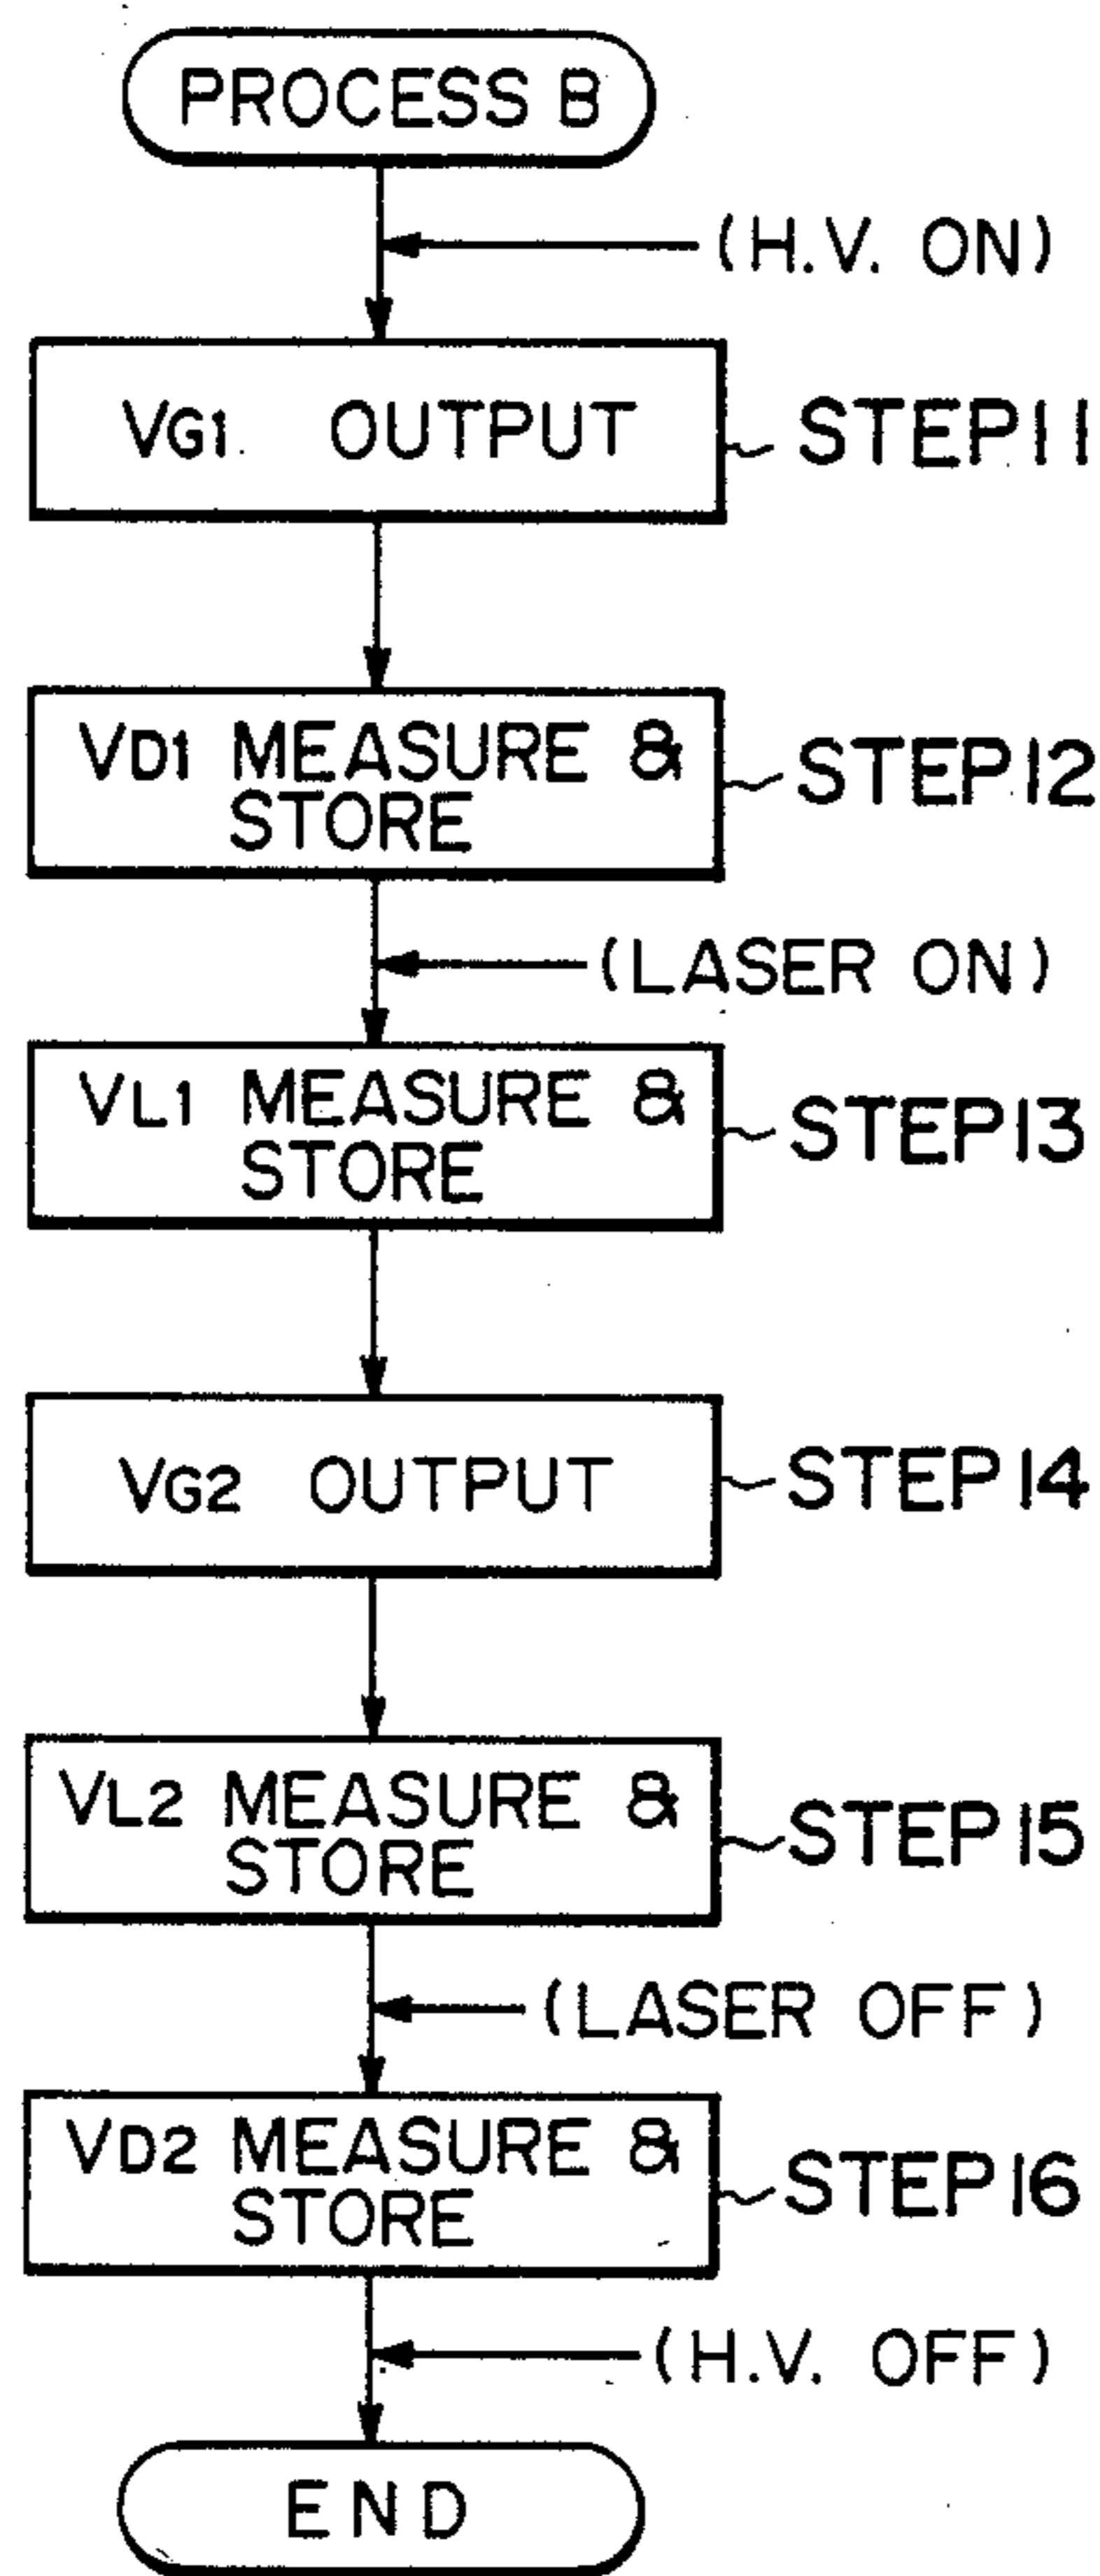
PROCESS B

(H.V. ON)

$V_{G1}$ OUTPUT

STEP11

$V_{D1}$ MEASURE & STORE

STEP12

(LASER ON)

$V_{L1}$ MEASURE & STORE

STEP13

$V_{G2}$ OUTPUT

STEP14

$V_{L2}$ MEASURE & STORE

STEP15

(LASER OFF)

$V_{D2}$ MEASURE & STORE

STEP16

(H.V. OFF)

END